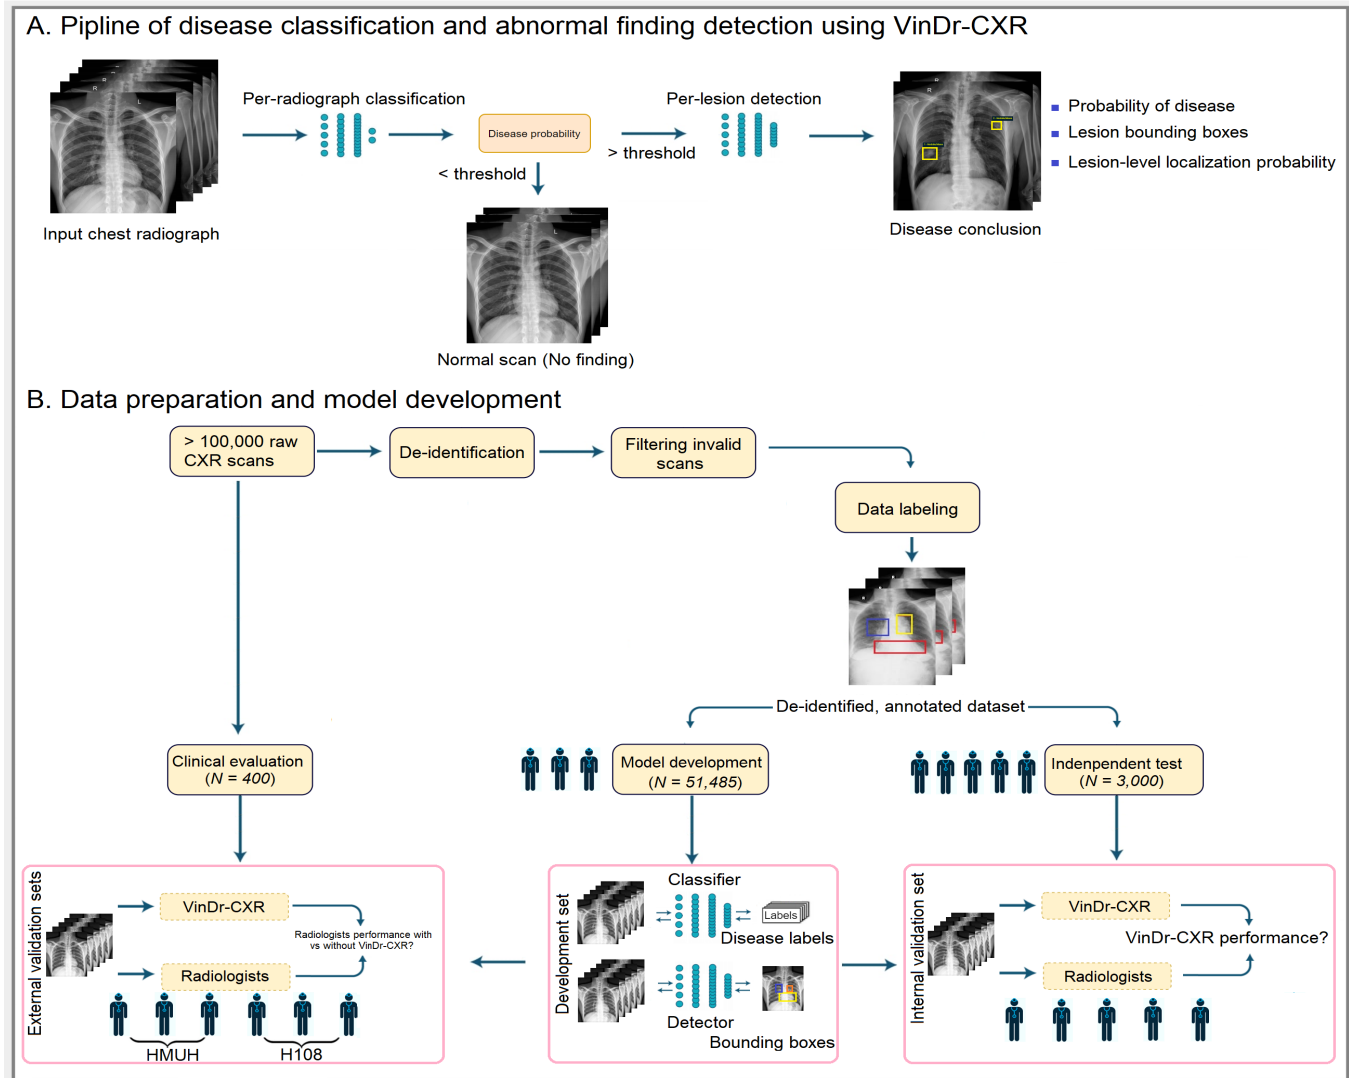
A. Pipline of disease classification and abnormal finding detection using VinDr-CXR

Input chest radiograph

Per-radiograph classification

Disease probability

< threshold

Normal scan (No finding)

> threshold

Per-lesion detection

Disease conclusion

Probability of disease
Lesion bounding boxes
Lesion-level localization probability

B. Data preparation and model development

> 100,000 raw CXR scans

De-identification

Filtering invalid scans

Data labeling

De-identified, annotated dataset

Clinical evaluation (N = 400)

Model development (N = 51,485)

Indenpendent test (N = 3,000)

External validation sets

VinDr-CXR

Radiologists

Radiologists performance with vs without VinDr-CXR?

HMUH

H108

Development set

Classifier

Labels

Disease labels

Detector

Bounding boxes

Internal validation set

VinDr-CXR

Radiologists

VinDr-CXR performance?